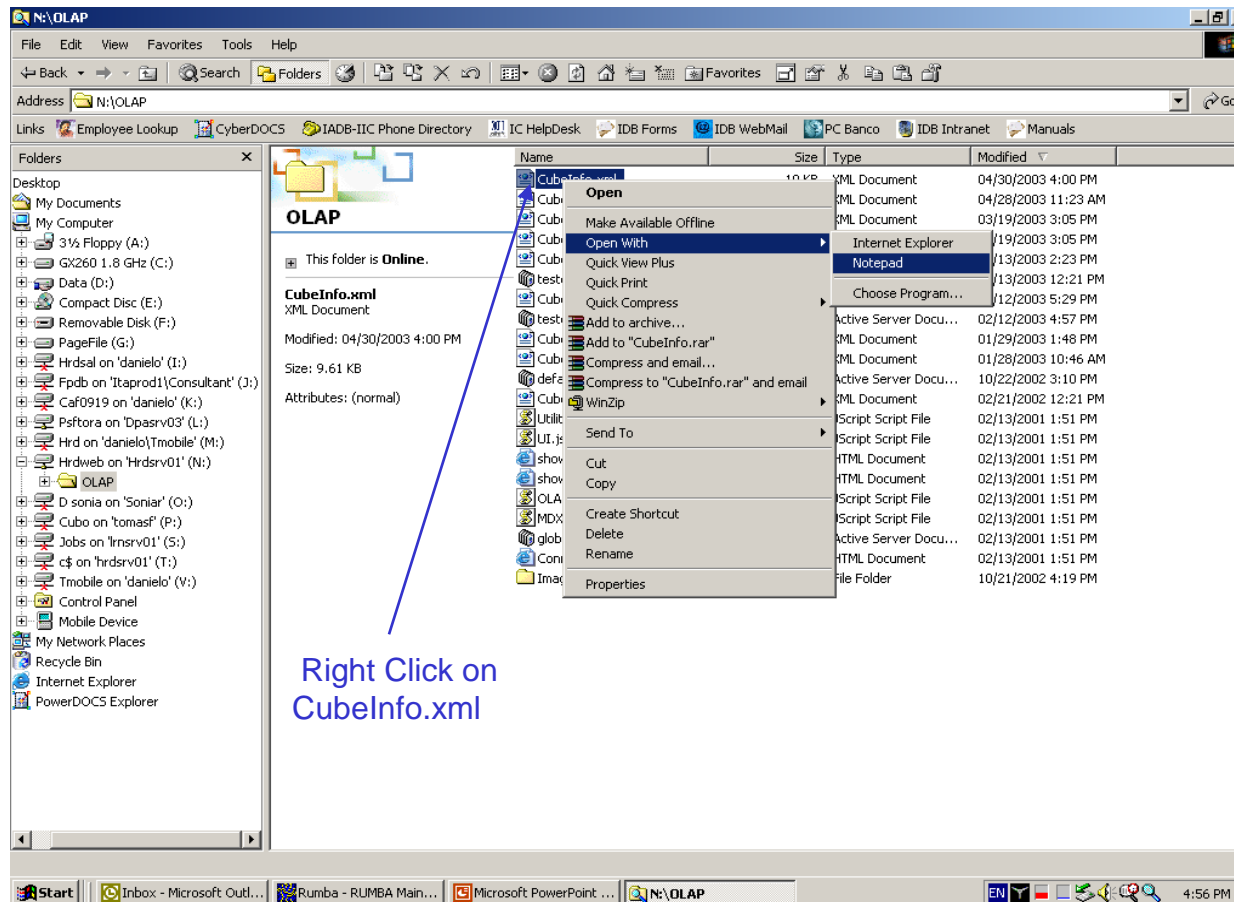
N:\OLAP

File Edit View Favorites Tools Help

Back Search Folders Favorites

Address N:\OLAP

Links Employee Lookup CyberDOCS IADB-IIC Phone Directory IC HelpDesk IDB Forms IDB WebMail PC Banco IDB Intranet Manuals

Folders

Desktop
My Documents
My Computer
3½ Floppy (A:)
GX260 1.8 GHz (C:)
Data (D:)
Compact Disc (E:)
Removable Disk (F:)
PageFile (G:)
Hrdsal on 'danielo' (I:)
Fpdb on 'Itaprod1\Consultant' (J:)
Caf0919 on 'danielo' (K:)
Psftora on 'Dpasrv03' (L:)
Hrd on 'danielo\Tmobile' (M:)
Hrdweb on 'Hrdsrv01' (N:)
OLAP
D sonia on 'Soniar' (O:)
Cubo on 'tomasf' (P:)
Jobs on 'lrnsrv01' (S:)
c$ on 'hrdsrv01' (T:)
Tmobile on 'danielo' (V:)
Control Panel
Mobile Device
My Network Places
Recycle Bin
Internet Explorer
PowerDOCS Explorer

OLAP

This folder is Online.

CubeInfo.xml
XML Document

Modified: 04/30/2003 4:00 PM

Size: 9.61 KB

Attributes: (normal)

| Name | Size | Type | Modified |
|---|---|---|---|
| CubeInfo.xml | 10 KB | XML Document | 04/30/2003 4:00 PM |
| Cub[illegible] | | XML Document | 04/28/2003 11:23 AM |
| Cub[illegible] | | XML Document | 03/19/2003 3:05 PM |
| Cub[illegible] | | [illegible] | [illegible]/19/2003 3:05 PM |
| Cub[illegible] | | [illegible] | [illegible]/13/2003 2:23 PM |
| test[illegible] | | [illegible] | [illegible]/13/2003 12:21 PM |
| Cub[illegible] | | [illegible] | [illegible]/12/2003 5:29 PM |
| test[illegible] | | Active Server Docu... | 02/12/2003 4:57 PM |
| Cub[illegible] | | XML Document | 01/29/2003 1:48 PM |
| Cub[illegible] | | XML Document | 01/28/2003 10:46 AM |
| defa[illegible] | | Active Server Docu... | 10/22/2002 3:10 PM |
| Cub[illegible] | | XML Document | 02/21/2002 12:21 PM |
| Utilit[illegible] | | JScript Script File | 02/13/2001 1:51 PM |
| UI.js | | JScript Script File | 02/13/2001 1:51 PM |
| show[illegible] | | HTML Document | 02/13/2001 1:51 PM |
| show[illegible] | | HTML Document | 02/13/2001 1:51 PM |
| OLA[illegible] | | JScript Script File | 02/13/2001 1:51 PM |
| MDX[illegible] | | JScript Script File | 02/13/2001 1:51 PM |
| glob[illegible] | | Active Server Docu... | 02/13/2001 1:51 PM |
| Con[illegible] | | HTML Document | 02/13/2001 1:51 PM |
| Imag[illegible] | | File Folder | 10/21/2002 4:19 PM |

Open
Make Available Offline
Open With
Quick View Plus
Quick Print
Quick Compress
Add to archive...
Add to "CubeInfo.rar"
Compress and email...
Compress to "CubeInfo.rar" and email
WinZip
Send To
Cut
Copy
Create Shortcut
Delete
Rename
Properties

Internet Explorer
Notepad
Choose Program...

Right Click on CubeInfo.xml

Start | Inbox - Microsoft Outl... | Rumba - RUMBA Main... | Microsoft PowerPoint ... | N:\OLAP | EN | 4:56 PM